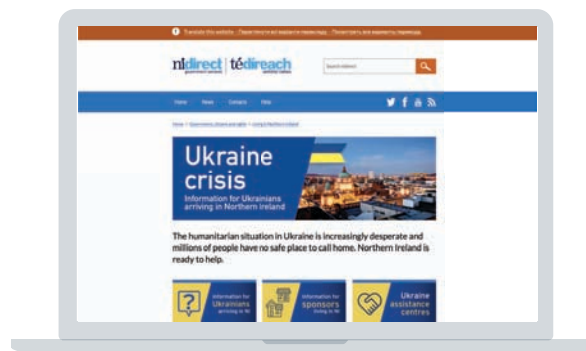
Translate this website   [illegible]

nidirect government services | tédíreach seirbhísí rialtais

Search nidirect

Home   News   Contact   Help

Home > Government, citizens and rights > Living in Northern Ireland

Ukraine crisis
Information for Ukrainians arriving in Northern Ireland

The humanitarian situation in Ukraine is increasingly desperate and millions of people have no safe place to call home. Northern Ireland is ready to help.

Information for Ukrainians arriving in NI

Information for sponsors living in NI

Ukraine assistance centres